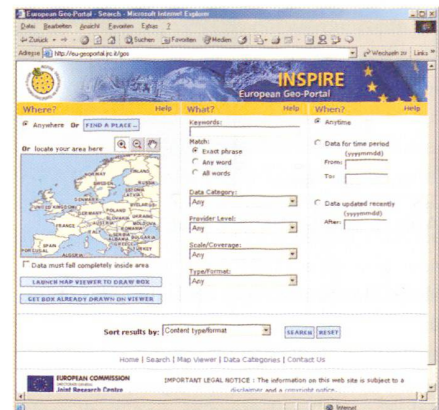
European Geo-Portal : Search - Microsoft Internet Explorer

Datei Bearbeiten Ansicht Favoriten Extras ?

Zurück Suchen Favoriten Medien

Adresse http://eu-geoportal.jrc.it/gos

Wechseln zu Links

INSPIRE
European Geo-Portal

Where? Help

Anywhere Or FIND A PLACE...

Or locate your area here

Data must fall completely inside area

LAUNCH MAP VIEWER TO DRAW BOX

GET BOX ALREADY DRAWN ON VIEWER

What? Help

Keywords:

Match:
Exact phrase
Any word
All words

Data Category:
Any

Provider Level:
Any

Scale/Coverage:
Any

Type/Format:
Any

When? Help

Anytime

Data for time period
(yyyymmdd)
From:
To:

Data updated recently
(yyyymmdd)
After:

Sort results by: Content type/format SEARCH RESET

Home | Search | Map Viewer | Data Categories | Contact Us

EUROPEAN COMMISSION
Joint Research Centre

IMPORTANT LEGAL NOTICE : The information on this web site is subject to a disclaimer and a copyright notice.

Internet